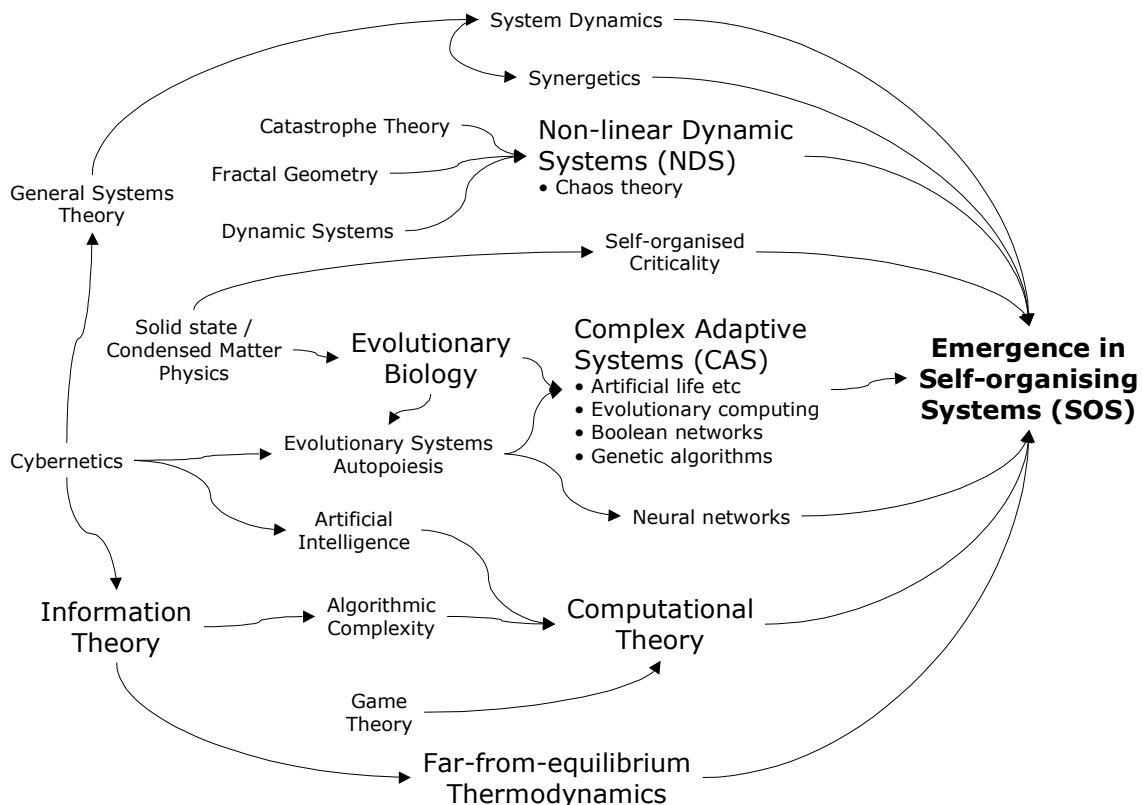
System Dynamics

Synergetics

Catastrophe Theory

Fractal Geometry

Dynamic Systems

Non-linear Dynamic Systems (NDS)
• Chaos theory

General Systems Theory

Self-organised Criticality

Solid state / Condensed Matter Physics

Evolutionary Biology

Complex Adaptive Systems (CAS)
• Artificial life etc
• Evolutionary computing
• Boolean networks
• Genetic algorithms

**Emergence in Self-organising Systems (SOS)**

Cybernetics

Evolutionary Systems Autopoiesis

Neural networks

Artificial Intelligence

Information Theory

Algorithmic Complexity

Computational Theory

Game Theory

Far-from-equilibrium Thermodynamics